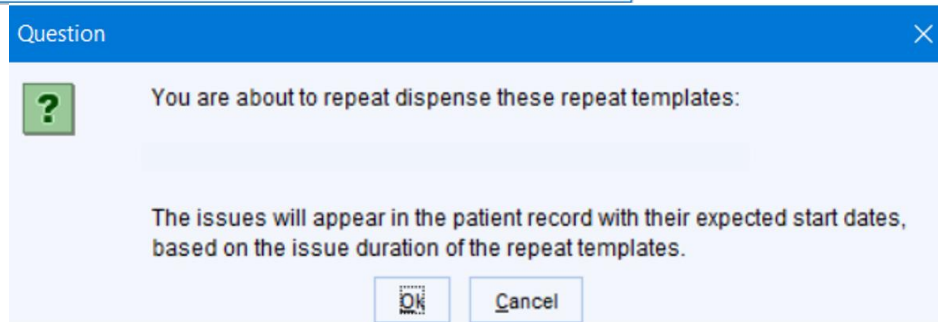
Question

?

You are about to repeat dispense these repeat templates:

The issues will appear in the patient record with their expected start dates, based on the issue duration of the repeat templates.

Ok

Cancel